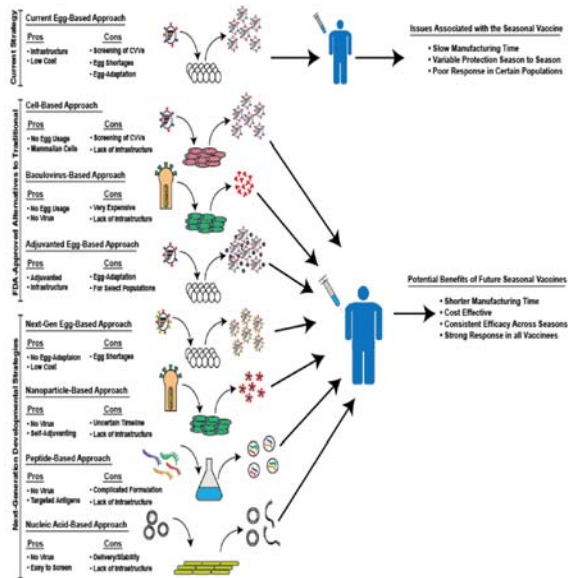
Current Strategy

Current Egg-Based Approach

| Pros | Cons |
|---|---|
| • Infrastructure | • Screening of CVVs |
| • Low Cost | • Egg Shortages |
| | • Egg-Adaptation |

Issues Associated with the Seasonal Vaccine
• Slow Manufacturing Time
• Variable Protection Season to Season
• Poor Response in Certain Populations

FDA-Approved Alternatives to Traditional

Cell-Based Approach

| Pros | Cons |
|---|---|
| • No Egg Usage | • Screening of CVVs |
| • Mammalian Cells | • Lack of Infrastructure |

Baculovirus-Based Approach

| Pros | Cons |
|---|---|
| • No Egg Usage | • Very Expensive |
| • No Virus | • Lack of Infrastructure |

Adjuvanted Egg-Based Approach

| Pros | Cons |
|---|---|
| • Adjuvanted | • Egg-Adaptation |
| • Infrastructure | • For Select Populations |

Potential Benefits of Future Seasonal Vaccines
• Shorter Manufacturing Time
• Cost Effective
• Consistent Efficacy Across Seasons
• Strong Response in all Vaccinees

Next-Generation Developmental Strategies

Next-Gen Egg-Based Approach

| Pros | Cons |
|---|---|
| • No Egg-Adaptation | • Egg Shortages |
| • Low Cost | |

Nanoparticle-Based Approach

| Pros | Cons |
|---|---|
| • No Virus | • Uncertain Timeline |
| • Self-Adjuvanting | • Lack of Infrastructure |

Peptide-Based Approach

| Pros | Cons |
|---|---|
| • No Virus | • Complicated Formulation |
| • Targeted Antigens | • Lack of Infrastructure |

Nucleic Acid-Based Approach

| Pros | Cons |
|---|---|
| • No Virus | • Delivery/Stability |
| • Easy to Screen | • Lack of Infrastructure |